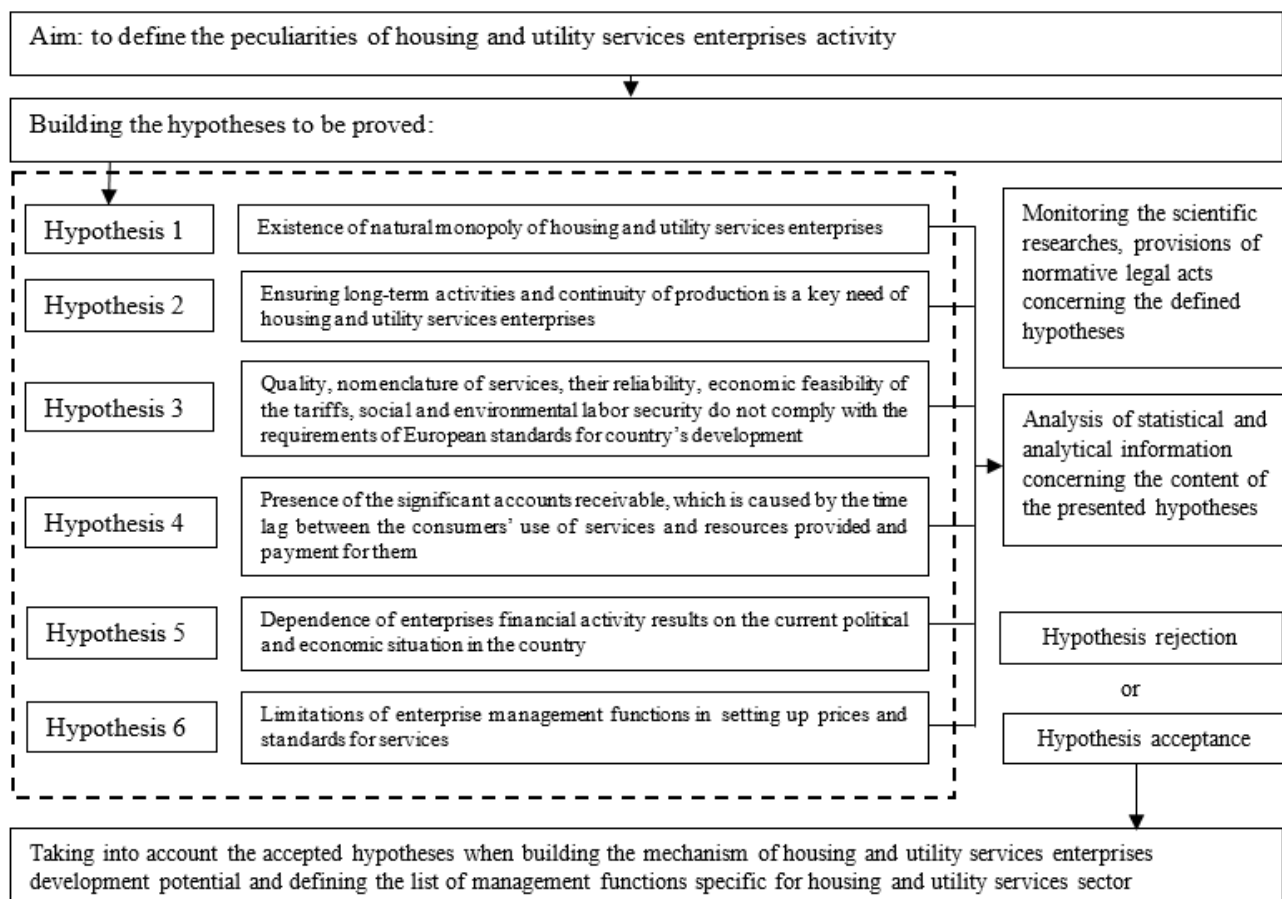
Aim: to define the peculiarities of housing and utility services enterprises activity

Building the hypotheses to be proved:

Hypothesis 1

Existence of natural monopoly of housing and utility services enterprises

Hypothesis 2

Ensuring long-term activities and continuity of production is a key need of housing and utility services enterprises

Hypothesis 3

Quality, nomenclature of services, their reliability, economic feasibility of the tariffs, social and environmental labor security do not comply with the requirements of European standards for country's development

Hypothesis 4

Presence of the significant accounts receivable, which is caused by the time lag between the consumers' use of services and resources provided and payment for them

Hypothesis 5

Dependence of enterprises financial activity results on the current political and economic situation in the country

Hypothesis 6

Limitations of enterprise management functions in setting up prices and standards for services

Monitoring the scientific researches, provisions of normative legal acts concerning the defined hypotheses

Analysis of statistical and analytical information concerning the content of the presented hypotheses

Hypothesis rejection

or

Hypothesis acceptance

Taking into account the accepted hypotheses when building the mechanism of housing and utility services enterprises development potential and defining the list of management functions specific for housing and utility services sector